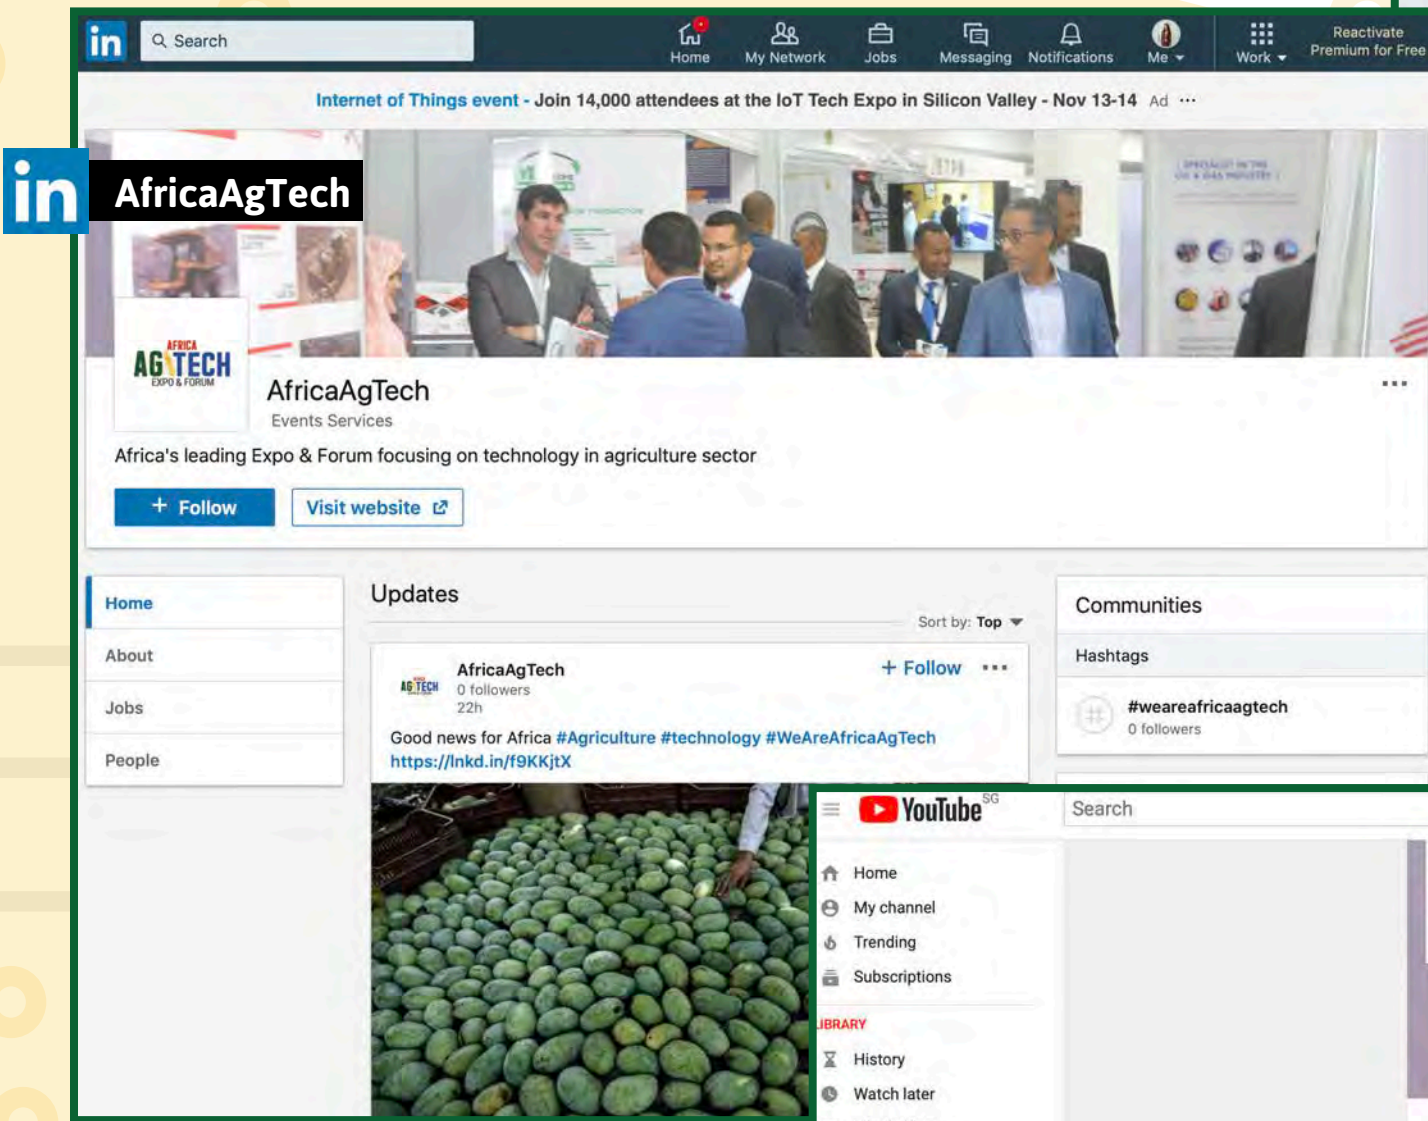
in Search

Home My Network Jobs Messaging Notifications Me Work Reactivate Premium for Free

Internet of Things event - Join 14,000 attendees at the IoT Tech Expo in Silicon Valley - Nov 13-14 Ad ···

in AfricaAgTech

AFRICA AG TECH EXPO & FORUM

AfricaAgTech
Events Services

Africa's leading Expo & Forum focusing on technology in agriculture sector

+ Follow Visit website

Home
About
Jobs
People

Updates
Sort by: Top

AfricaAgTech
0 followers
22h
+ Follow ···

Good news for Africa #Agriculture #technology #WeAreAfricaAgTech https://lnkd.in/f9KKjtX

Communities
Hashtags
#weareafricaagtech
0 followers

YouTube SG Search

Home
My channel
Trending
Subscriptions
IBRARY
History
Watch later